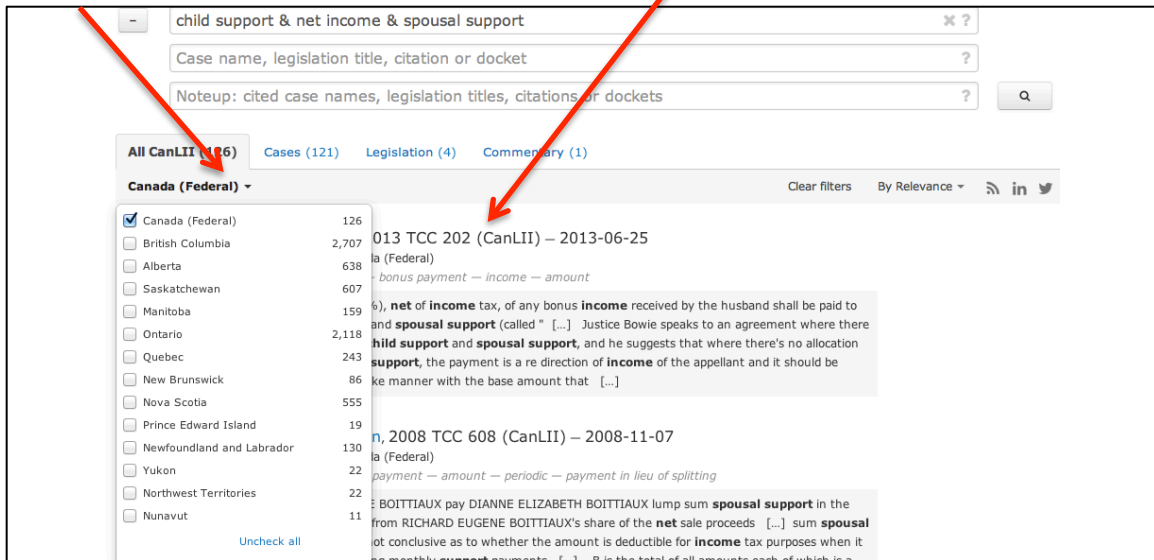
–

child support & net income & spousal support

Case name, legislation title, citation or docket ?

Noteup: cited case names, legislation titles, citations or dockets ?

All CanLII ([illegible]26) Cases (121) Legislation (4) Commentary (1)

Canada (Federal)

Clear filters By Relevance

| | |
|---|---|
| Canada (Federal) | 126 |
| British Columbia | 2,707 |
| Alberta | 638 |
| Saskatchewan | 607 |
| Manitoba | 159 |
| Ontario | 2,118 |
| Quebec | 243 |
| New Brunswick | 86 |
| Nova Scotia | 555 |
| Prince Edward Island | 19 |
| Newfoundland and Labrador | 130 |
| Yukon | 22 |
| Northwest Territories | 22 |
| Nunavut | 11 |

Uncheck all

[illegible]013 TCC 202 (CanLII) – 2013-06-25

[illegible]a (Federal)

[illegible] bonus payment — income — amount

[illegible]%), net of income tax, of any bonus income received by the husband shall be paid to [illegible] and spousal support (called " [...] Justice Bowie speaks to an agreement where there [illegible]hild support and spousal support, and he suggests that where there's no allocation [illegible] support, the payment is a re direction of income of the appellant and it should be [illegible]ke manner with the base amount that [...]

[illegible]n, 2008 TCC 608 (CanLII) – 2008-11-07

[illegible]a (Federal)

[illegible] payment — amount — periodic — payment in lieu of splitting

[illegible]E BOITTIAUX pay DIANNE ELIZABETH BOITTIAUX lump sum spousal support in the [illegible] from RICHARD EUGENE BOITTIAUX's share of the net sale proceeds [...] sum spousal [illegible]ot conclusive as to whether the amount is deductible for income tax purposes when it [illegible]